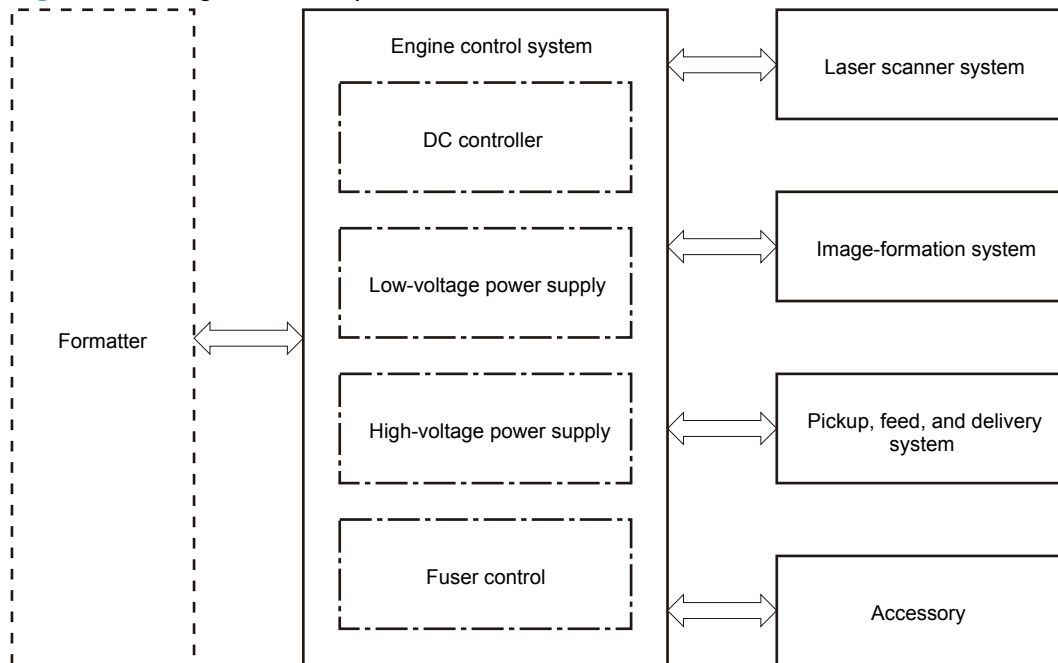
Engine control system

DC controller

Low-voltage power supply

High-voltage power supply

Fuser control

Formatter

Laser scanner system

Image-formation system

Pickup, feed, and delivery system

Accessory